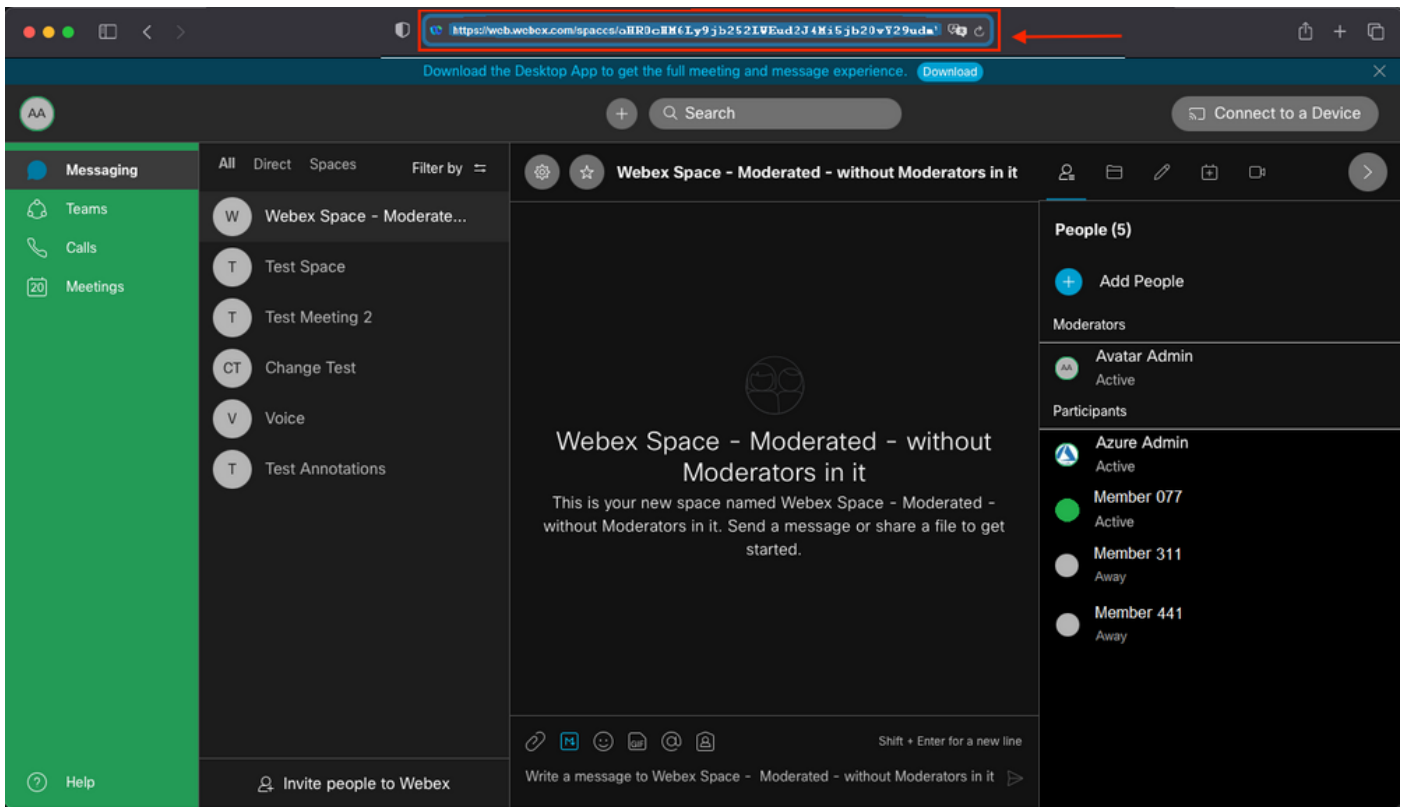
https://web.webex.com/spaces/aHR0cHM6Ly9jb252LWEud2J4Mi5jb20vY29udm

Download the Desktop App to get the full meeting and message experience. Download

AA

Search

Connect to a Device

Messaging
Teams
Calls
20 Meetings

All Direct Spaces Filter by

W Webex Space - Moderate...
T Test Space
T Test Meeting 2
CT Change Test
V Voice
T Test Annotations

Webex Space - Moderated - without Moderators in it

Webex Space - Moderated - without Moderators in it

This is your new space named Webex Space - Moderated - without Moderators in it. Send a message or share a file to get started.

People (5)

Add People

Moderators

AA Avatar Admin
Active

Participants

Azure Admin
Active

Member 077
Active

Member 311
Away

Member 441
Away

Shift + Enter for a new line

Write a message to Webex Space - Moderated - without Moderators in it

Help

Invite people to Webex